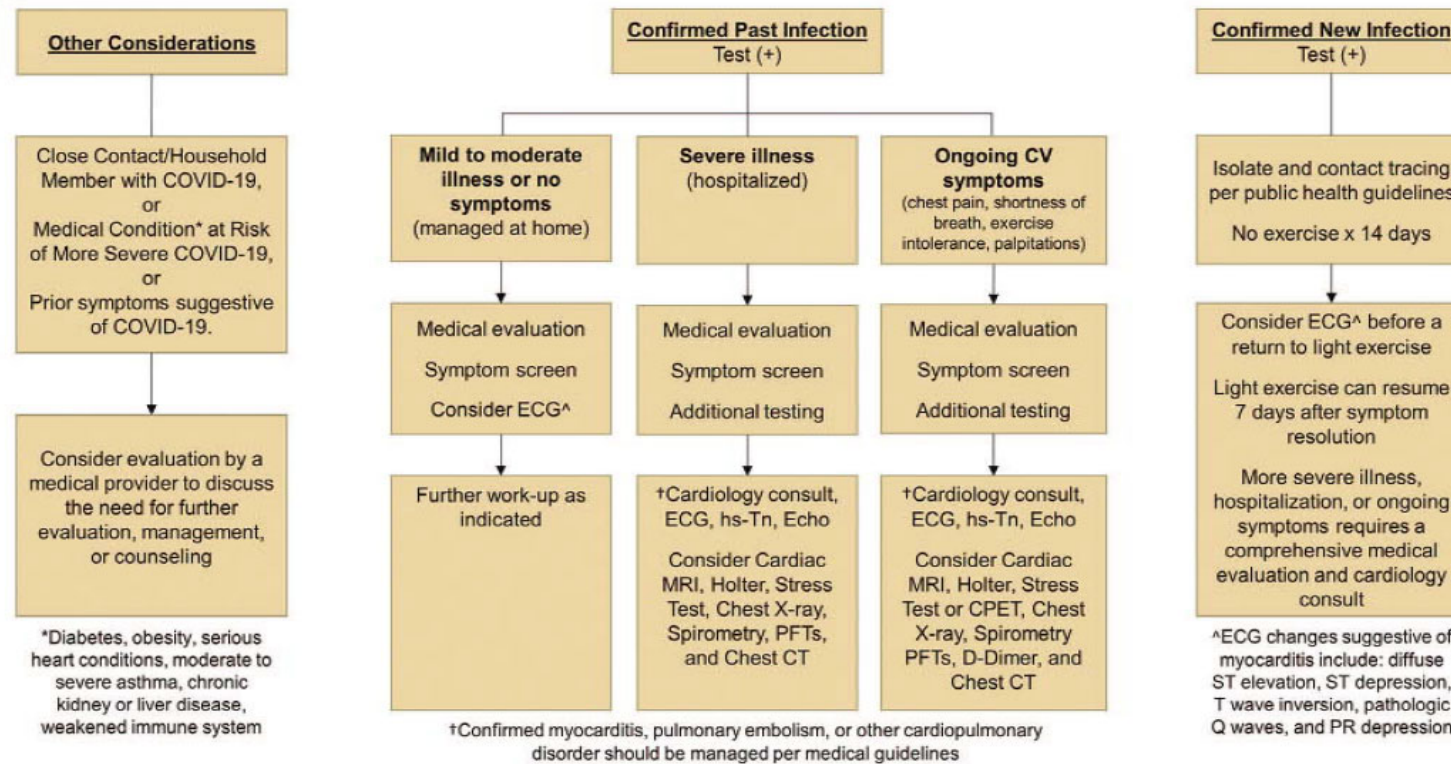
Other Considerations

Close Contact/Household Member with COVID-19, or Medical Condition* at Risk of More Severe COVID-19, or Prior symptoms suggestive of COVID-19.

Consider evaluation by a medical provider to discuss the need for further evaluation, management, or counseling

*Diabetes, obesity, serious heart conditions, moderate to severe asthma, chronic kidney or liver disease, weakened immune system

Confirmed Past Infection
Test (+)

Mild to moderate illness or no symptoms
(managed at home)

Medical evaluation
Symptom screen
Consider ECG^

Further work-up as indicated

Severe illness
(hospitalized)

Medical evaluation
Symptom screen
Additional testing

†Cardiology consult, ECG, hs-Tn, Echo

Consider Cardiac MRI, Holter, Stress Test, Chest X-ray, Spirometry, PFTs, and Chest CT

Ongoing CV symptoms
(chest pain, shortness of breath, exercise intolerance, palpitations)

Medical evaluation
Symptom screen
Additional testing

†Cardiology consult, ECG, hs-Tn, Echo

Consider Cardiac MRI, Holter, Stress Test or CPET, Chest X-ray, Spirometry PFTs, D-Dimer, and Chest CT

†Confirmed myocarditis, pulmonary embolism, or other cardiopulmonary disorder should be managed per medical guidelines

Confirmed New Infection
Test (+)

Isolate and contact tracing per public health guidelines

No exercise x 14 days

Consider ECG^ before a return to light exercise

Light exercise can resume 7 days after symptom resolution

More severe illness, hospitalization, or ongoing symptoms requires a comprehensive medical evaluation and cardiology consult

^ECG changes suggestive of myocarditis include: diffuse ST elevation, ST depression, T wave inversion, pathologic Q waves, and PR depression